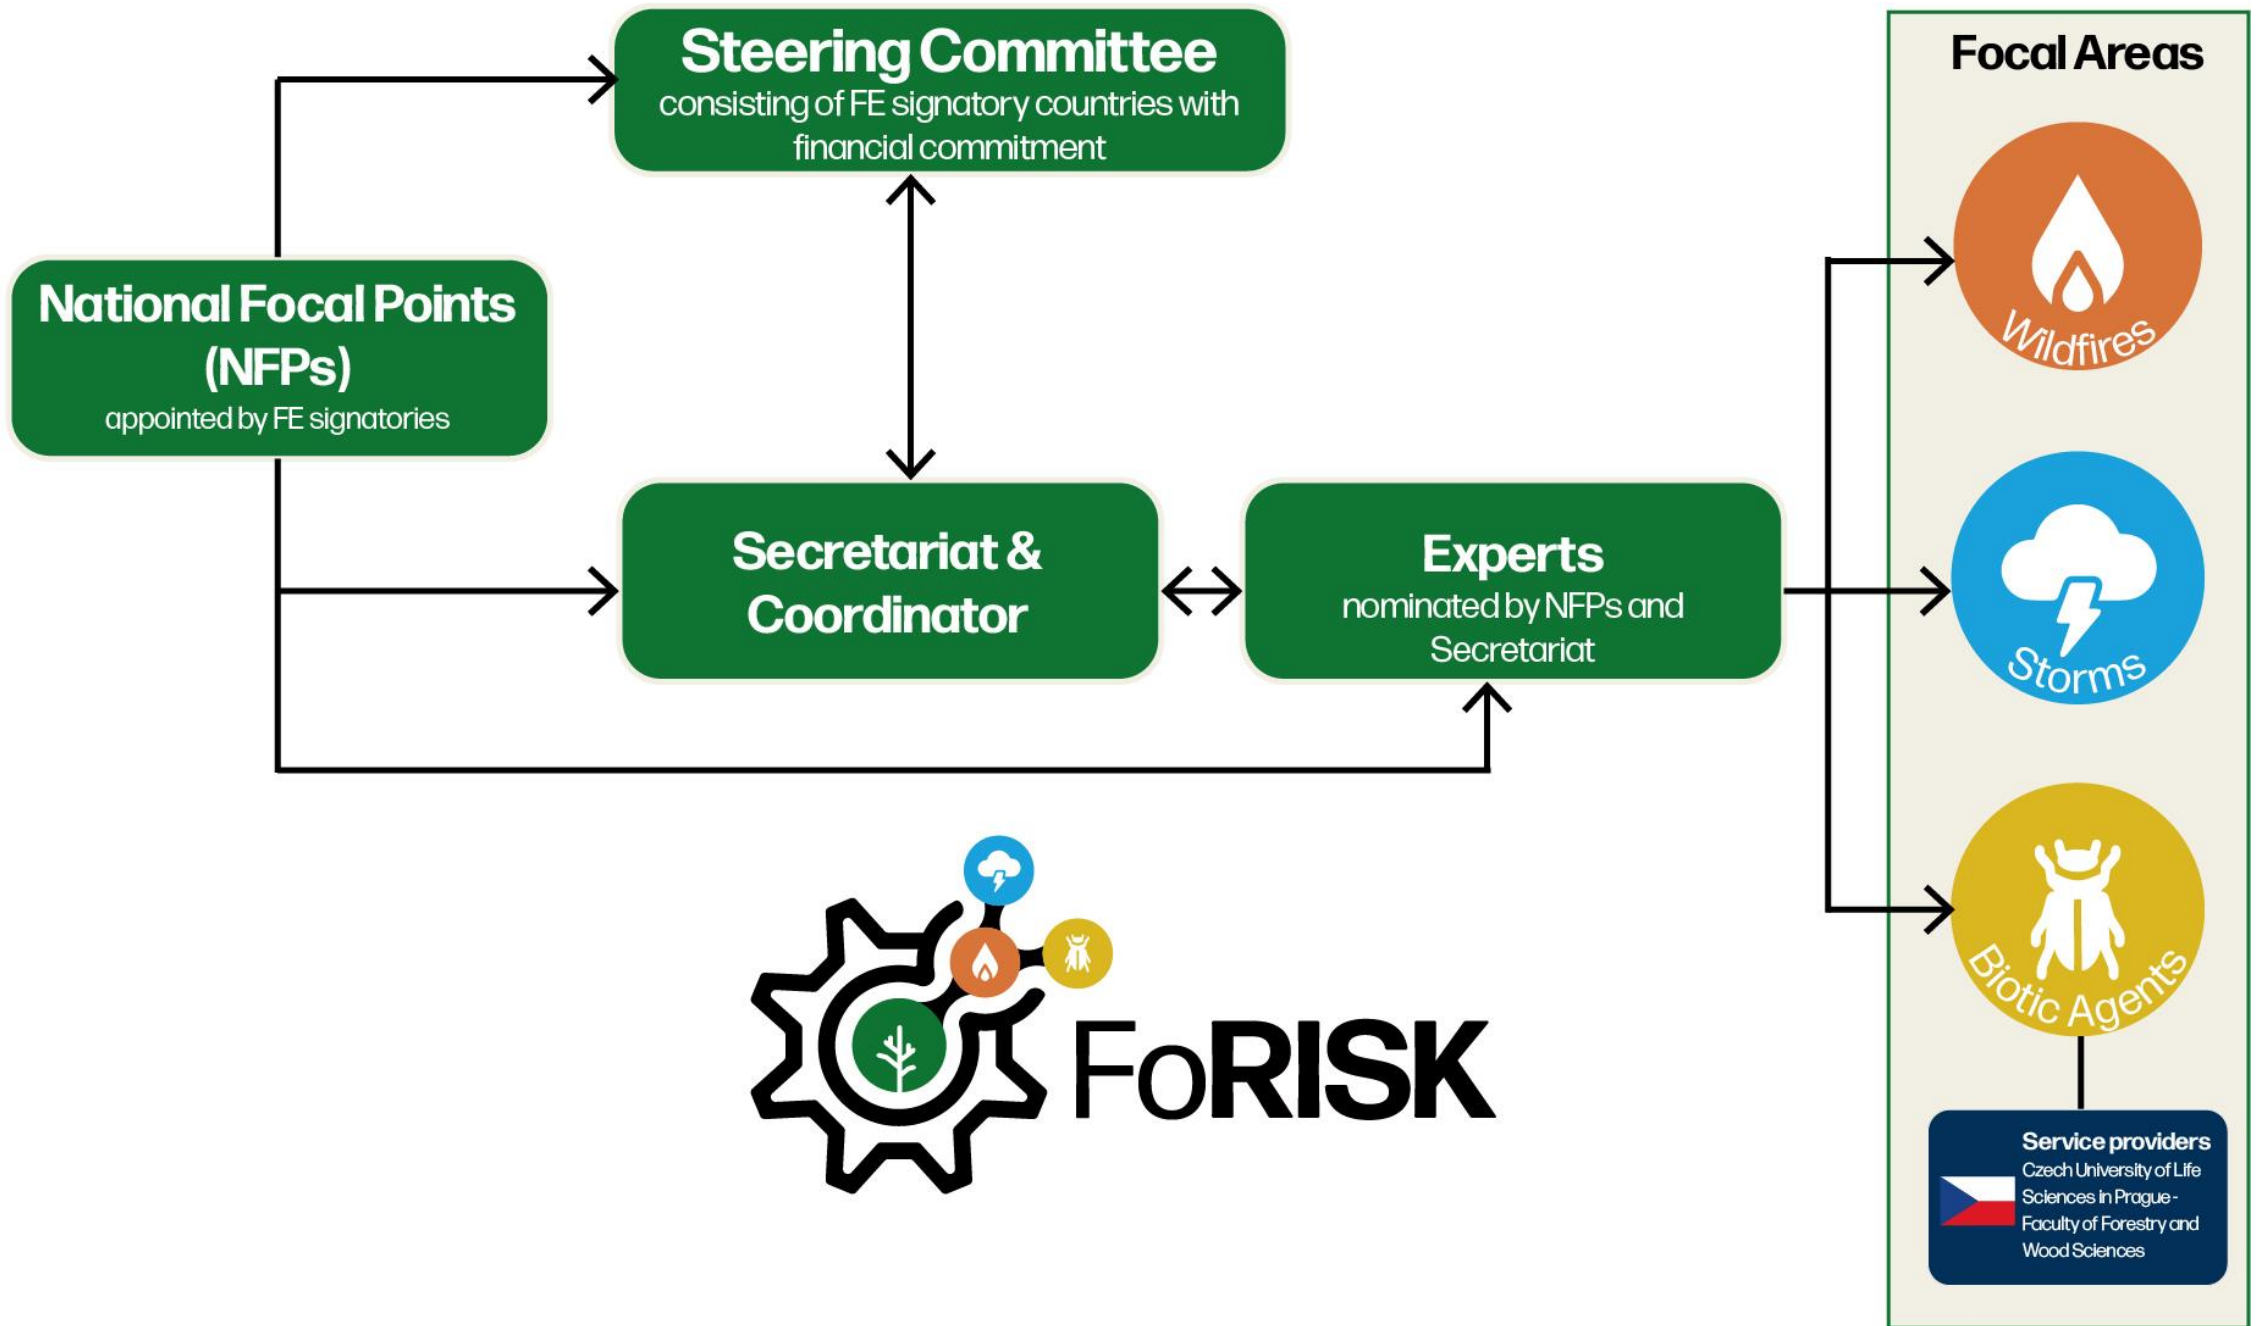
Steering Committee
consisting of FE signatory countries with financial commitment

National Focal Points (NFPs)
appointed by FE signatories

Secretariat & Coordinator

Experts
nominated by NFPs and Secretariat

Focal Areas

Wildfires

Storms

Biotic Agents

Service providers
Czech University of Life Sciences in Prague - Faculty of Forestry and Wood Sciences

FoRISK